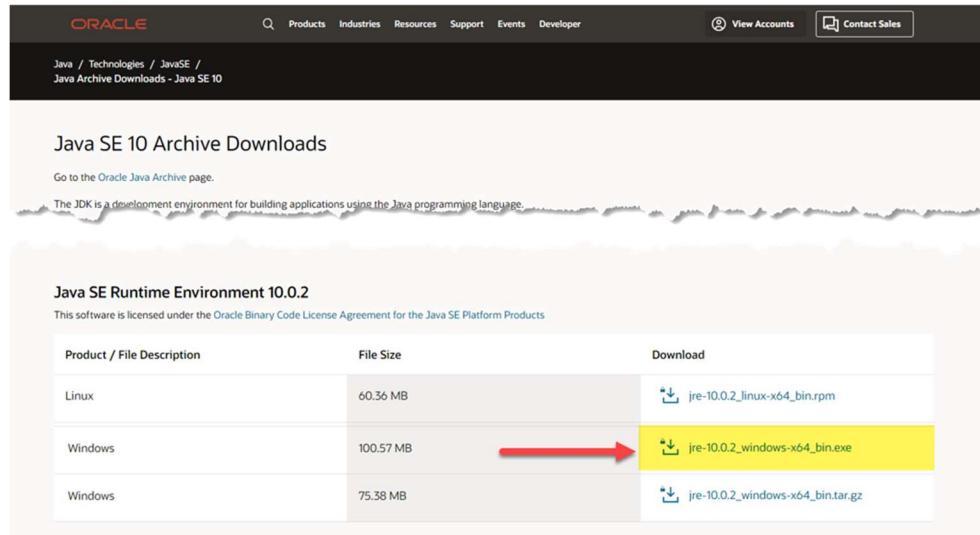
ORACLE Products Industries Resources Support Events Developer View Accounts Contact Sales

Java / Technologies / JavaSE /
Java Archive Downloads - Java SE 10

Java SE 10 Archive Downloads

Go to the Oracle Java Archive page.

The JDK is a development environment for building applications using the Java programming language.

Java SE Runtime Environment 10.0.2

This software is licensed under the Oracle Binary Code License Agreement for the Java SE Platform Products

| Product / File Description | File Size | Download |
|---|---|---|
| Linux | 60.36 MB | jre-10.0.2_linux-x64_bin.rpm |
| Windows | 100.57 MB | jre-10.0.2_windows-x64_bin.exe |
| Windows | 75.38 MB | jre-10.0.2_windows-x64_bin.tar.gz |